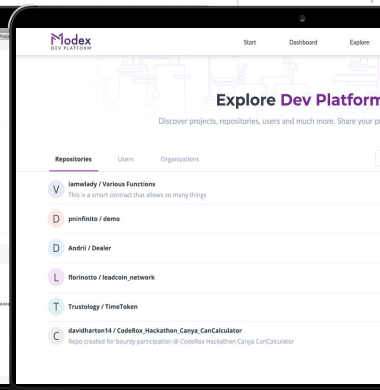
Modex
DEV PLATFORM

Start
Dashboard
Explore

Explore Dev Platform

Discover projects, repositories, users and much more. Share your p

Repositories
Users
Organizations

V
iamwlady / Various Functions
This is a smart contract that allows so many things

D
pninfinito / demo

D
Andrii / Dealer

L
florinotto / leadcoin_network

T
Trustology / TimeToken

C
davidharton14 / CodeRox_Hackathon_Canya_CanCalculator
Repo created for bounty participation @ CodeRox Hackathon Canya CanCalculator